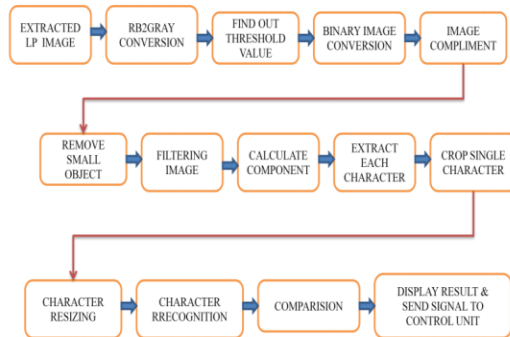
EXTRACTED LP IMAGE

RB2GRAY CONVERSION

FIND OUT THRESHOLD VALUE

BINARY IMAGE CONVERSION

IMAGE COMPLIMENT

REMOVE SMALL OBJECT

FILTERING IMAGE

CALCULATE COMPONENT

EXTRACT EACH CHARACTER

CROP SINGLE CHARACTER

CHARACTER RESIZING

CHARACTER RRECOGNITION

COMPARISION

DISPLAY RESULT & SEND SIGNAL TO CONTROL UNIT